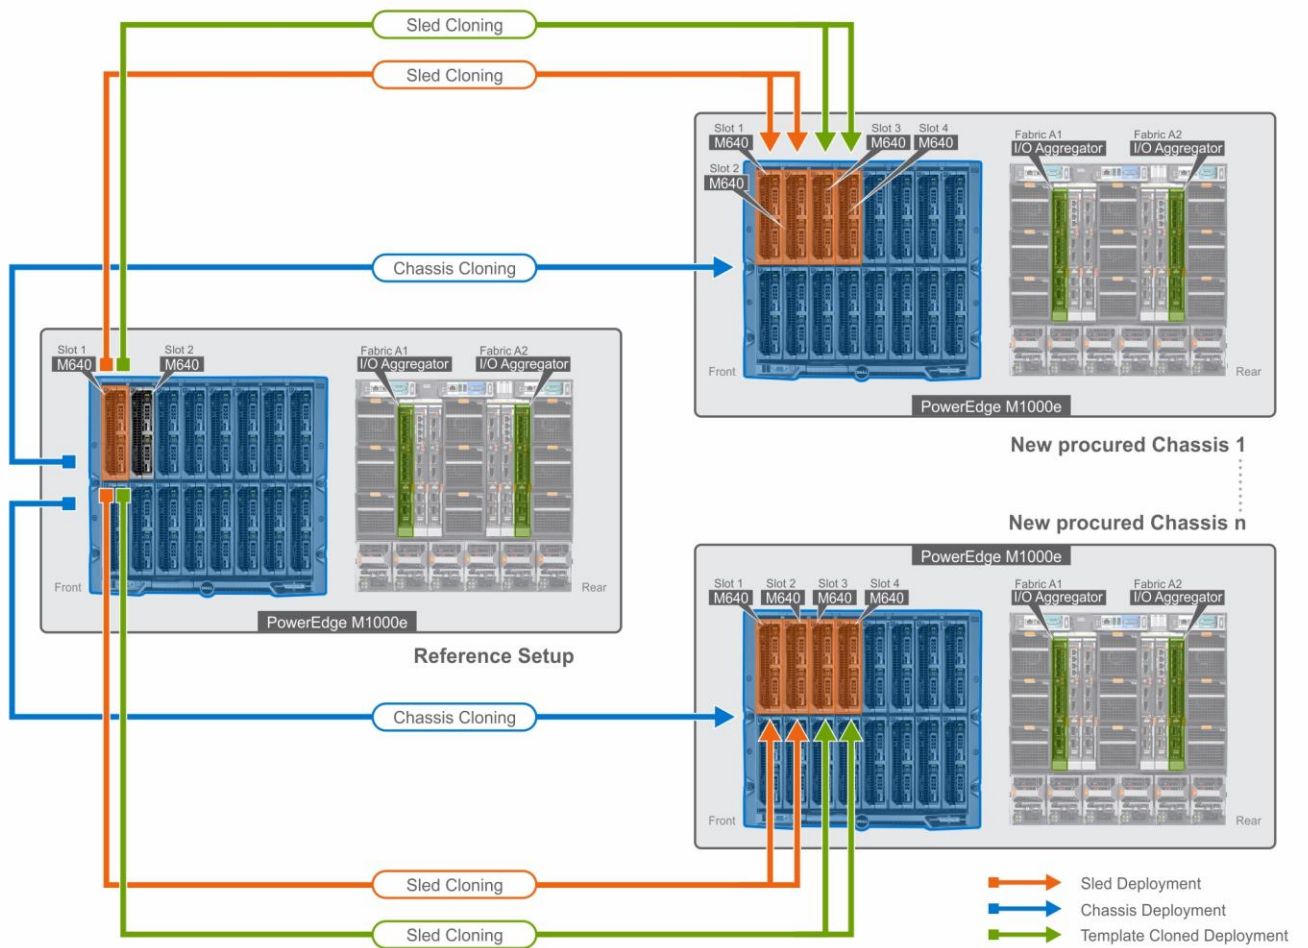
Sled Cloning

Sled Cloning

Slot 1
M640

Slot 2
M640

Slot 3
M640

Slot 4
M640

Fabric A1
I/O Aggregator

Fabric A2
I/O Aggregator

Chassis Cloning

Front

Rear

PowerEdge M1000e

New procured Chassis 1

Slot 1
M640

Slot 2
M640

Fabric A1
I/O Aggregator

Fabric A2
I/O Aggregator

Front

Rear

PowerEdge M1000e

Reference Setup

New procured Chassis n

PowerEdge M1000e

Slot 1
M640

Slot 2
M640

Slot 3
M640

Slot 4
M640

Fabric A1
I/O Aggregator

Fabric A2
I/O Aggregator

Chassis Cloning

Front

Rear

Sled Cloning

Sled Cloning

Sled Deployment

Chassis Deployment

Template Cloned Deployment